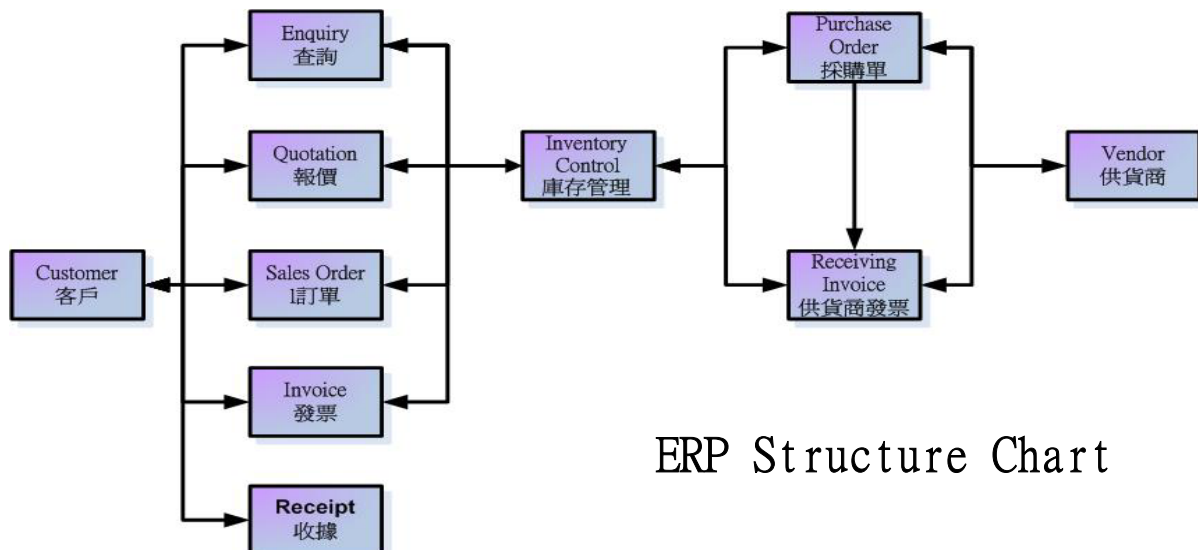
Enquiry
查詢

Quotation
報價

Customer
客戶

Sales Order
1訂單

Invoice
發票

Receipt
收據

Inventory Control
庫存管理

Purchase Order
採購單

Receiving Invoice
供貨商發票

Vendor
供貨商

ERP Structure Chart